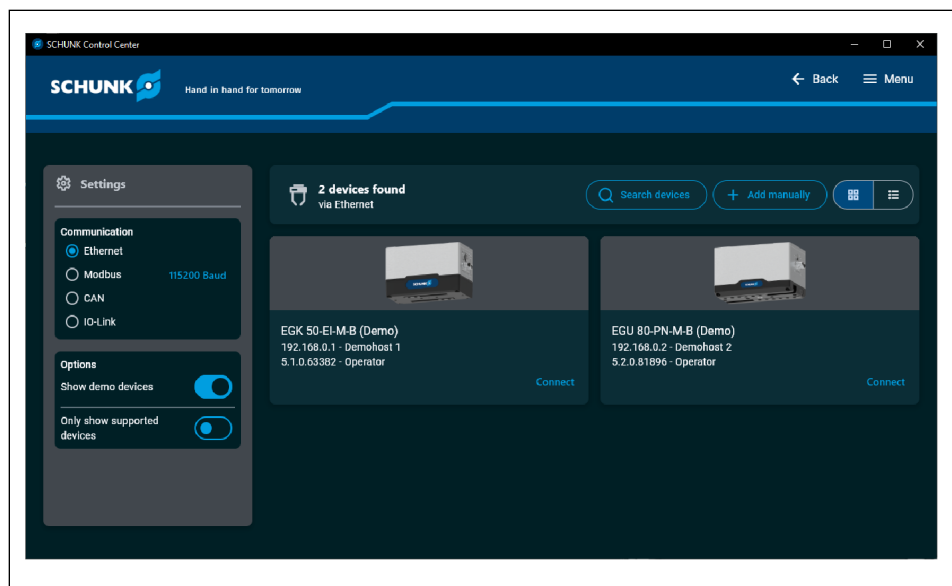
SCHUNK Control Center

SCHUNK

Hand in hand for tomorrow

Back

Menu

Settings

Communication

Ethernet

Modbus 115200 Baud

CAN

IO-Link

Options

Show demo devices

Only show supported devices

2 devices found
via Ethernet

Search devices

Add manually

SCHUNK

EGK 50-EI-M-B (Demo)
192.168.0.1 - Demohost 1
5.1.0.63382 - Operator

Connect

SCHUNK

EGU 80-PN-M-B (Demo)
192.168.0.2 - Demohost 2
5.2.0.81896 - Operator

Connect